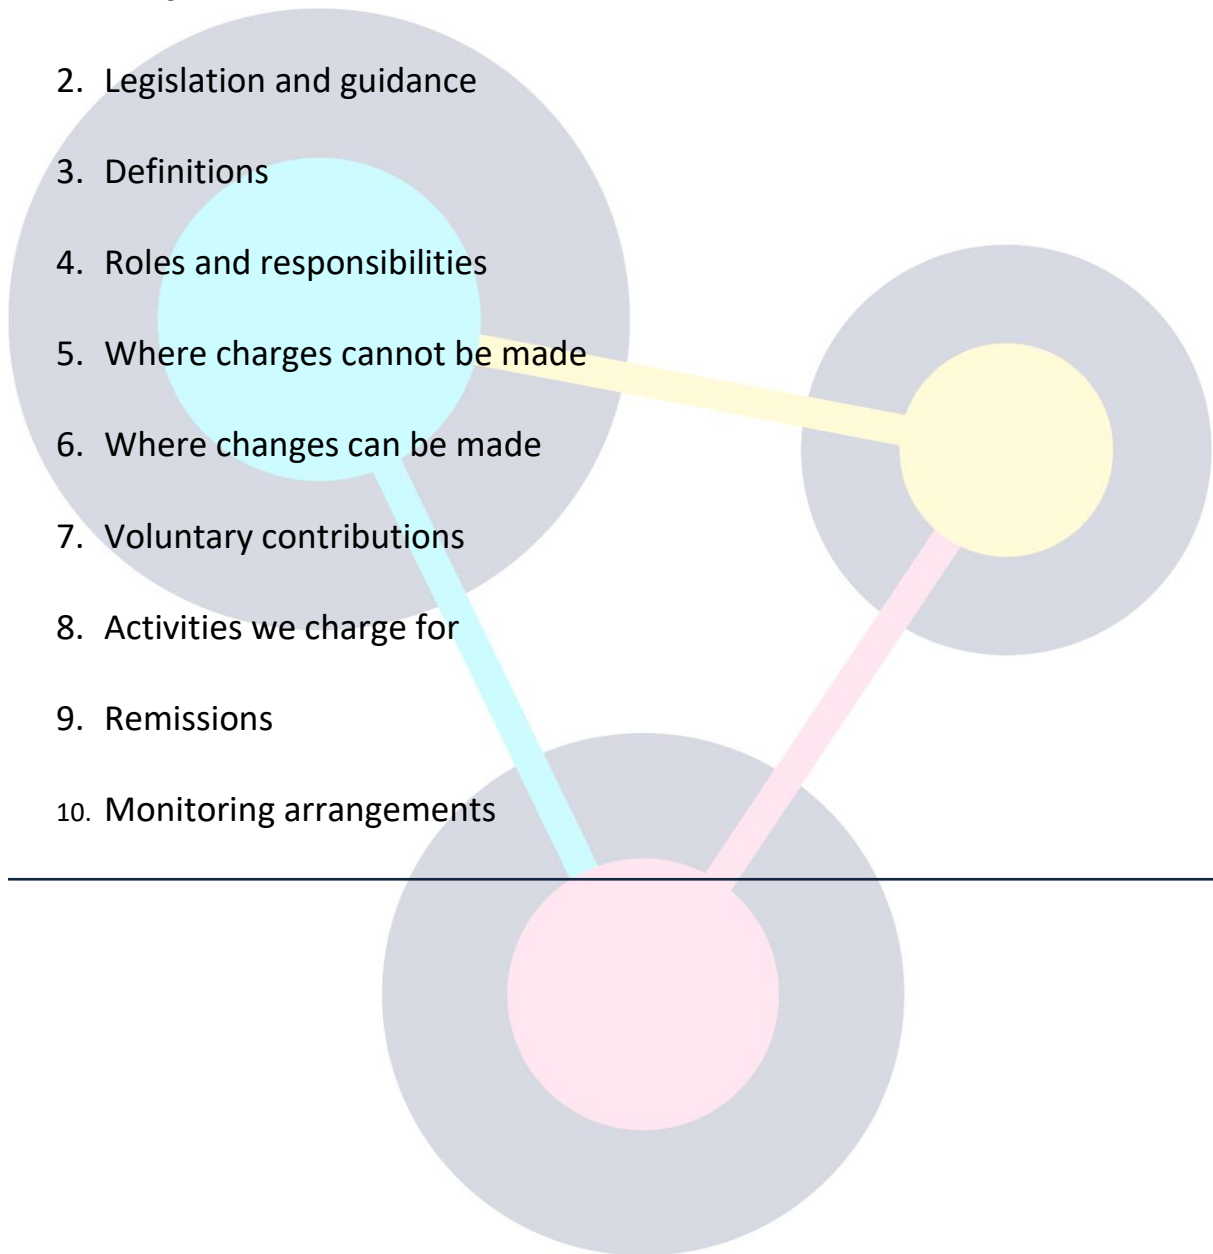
2. Legislation and guidance

3. Definitions

4. Roles and responsibilities

5. Where charges cannot be made

6. Where changes can be made

7. Voluntary contributions

8. Activities we charge for

9. Remissions

10. Monitoring arrangements